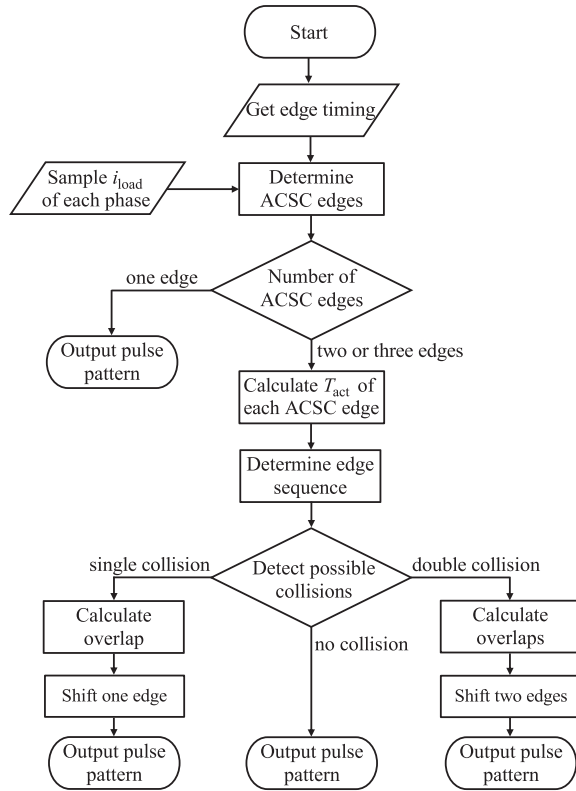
Start

Get edge timing

Sample $i_{\text{load}}$ of each phase

Determine ACSC edges

one edge

Number of ACSC edges

Output pulse pattern

two or three edges

Calculate $T_{\text{act}}$ of each ACSC edge

Determine edge sequence

single collision

Detect possible collisions

double collision

Calculate overlap

no collision

Calculate overlaps

Shift one edge

Shift two edges

Output pulse pattern

Output pulse pattern

Output pulse pattern